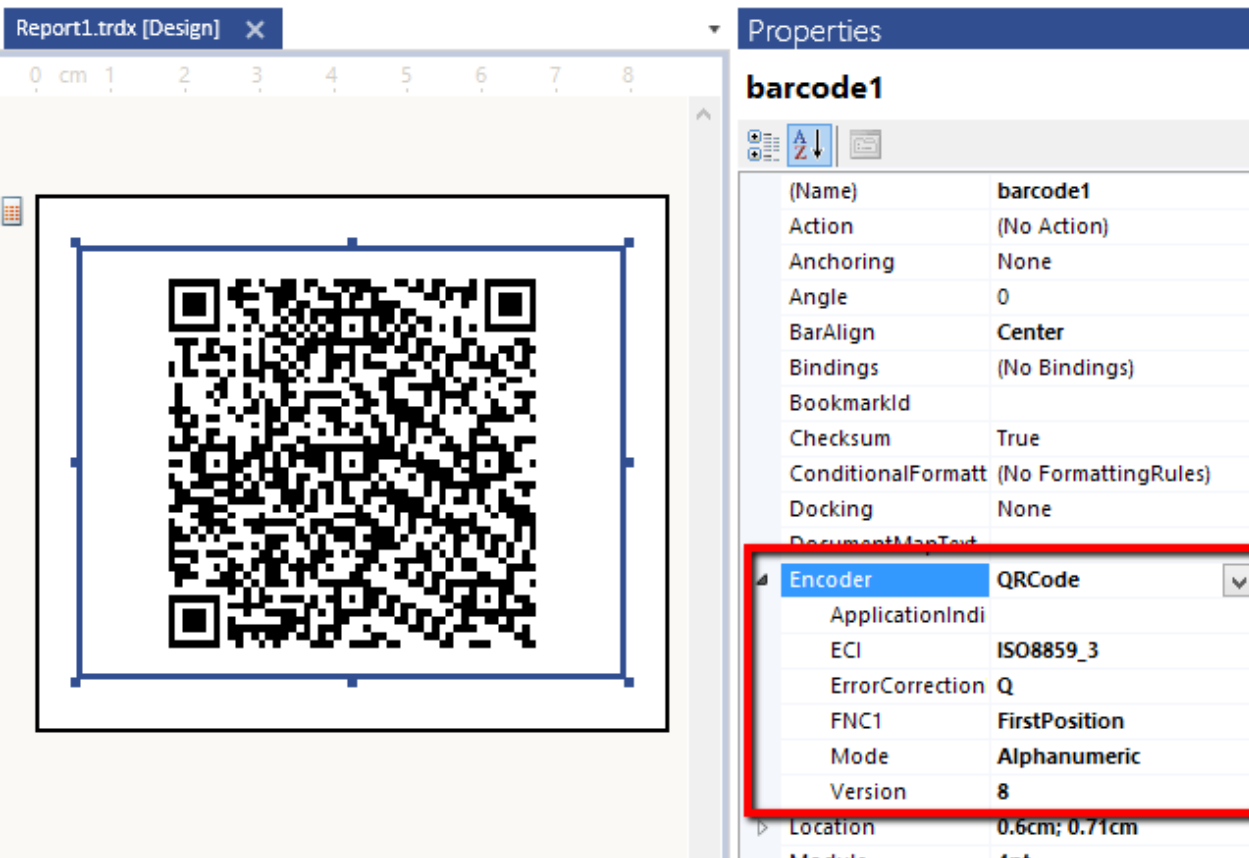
Report1.trdx [Design] ✕

0 cm 1 2 3 4 5 6 7 8

Properties

barcode1

| | |
|---|---|
| (Name) | barcode1 |
| Action | (No Action) |
| Anchoring | None |
| Angle | 0 |
| BarAlign | Center |
| Bindings | (No Bindings) |
| BookmarkId | |
| Checksum | True |
| ConditionalFormatt | (No FormattingRules) |
| Docking | None |
| DocumentMapText | |
| Encoder | QRCode |
| ApplicationIndi | |
| ECI | ISO8859_3 |
| ErrorCorrection | Q |
| FNC1 | FirstPosition |
| Mode | Alphanumeric |
| Version | 8 |
| Location | 0.6cm; 0.71cm |
| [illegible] | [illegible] |